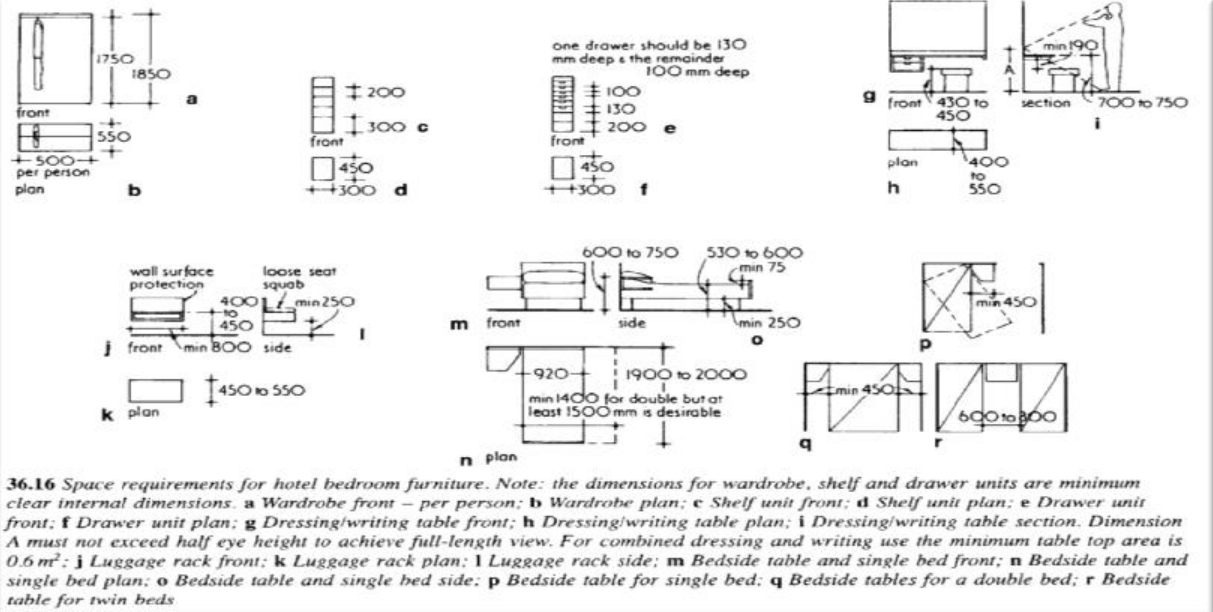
1750
1850
front
a
550
500
per person
plan
b

200
300
c
front
450
300
d

one drawer should be 130 mm deep & the remainder 100 mm deep
100
130
200
e
front
450
300
f

min 190
A
g
front
430 to 450
section
700 to 750
i
plan
400 to 550
h

wall surface protection
loose seat squab
400 to 450
min 250
l
j
front
min 800
side

450 to 550
k
plan

600 to 750
530 to 600
min 75
m
front
side
min 250
o

920
1900 to 2000
min 1400 for double but at least 1500 mm is desirable
n
plan

min 450
p

min 450
q

600 to 800
r

**36.16** *Space requirements for hotel bedroom furniture. Note: the dimensions for wardrobe, shelf and drawer units are minimum clear internal dimensions.* **a** *Wardrobe front – per person;* **b** *Wardrobe plan;* **c** *Shelf unit front;* **d** *Shelf unit plan;* **e** *Drawer unit front;* **f** *Drawer unit plan;* **g** *Dressing/writing table front;* **h** *Dressing/writing table plan;* **i** *Dressing/writing table section. Dimension A must not exceed half eye height to achieve full-length view. For combined dressing and writing use the minimum table top area is $0.6 m^2$;* **j** *Luggage rack front;* **k** *Luggage rack plan;* **l** *Luggage rack side;* **m** *Bedside table and single bed front;* **n** *Bedside table and single bed plan;* **o** *Bedside table and single bed side;* **p** *Bedside table for single bed;* **q** *Bedside tables for a double bed;* **r** *Bedside table for twin beds*